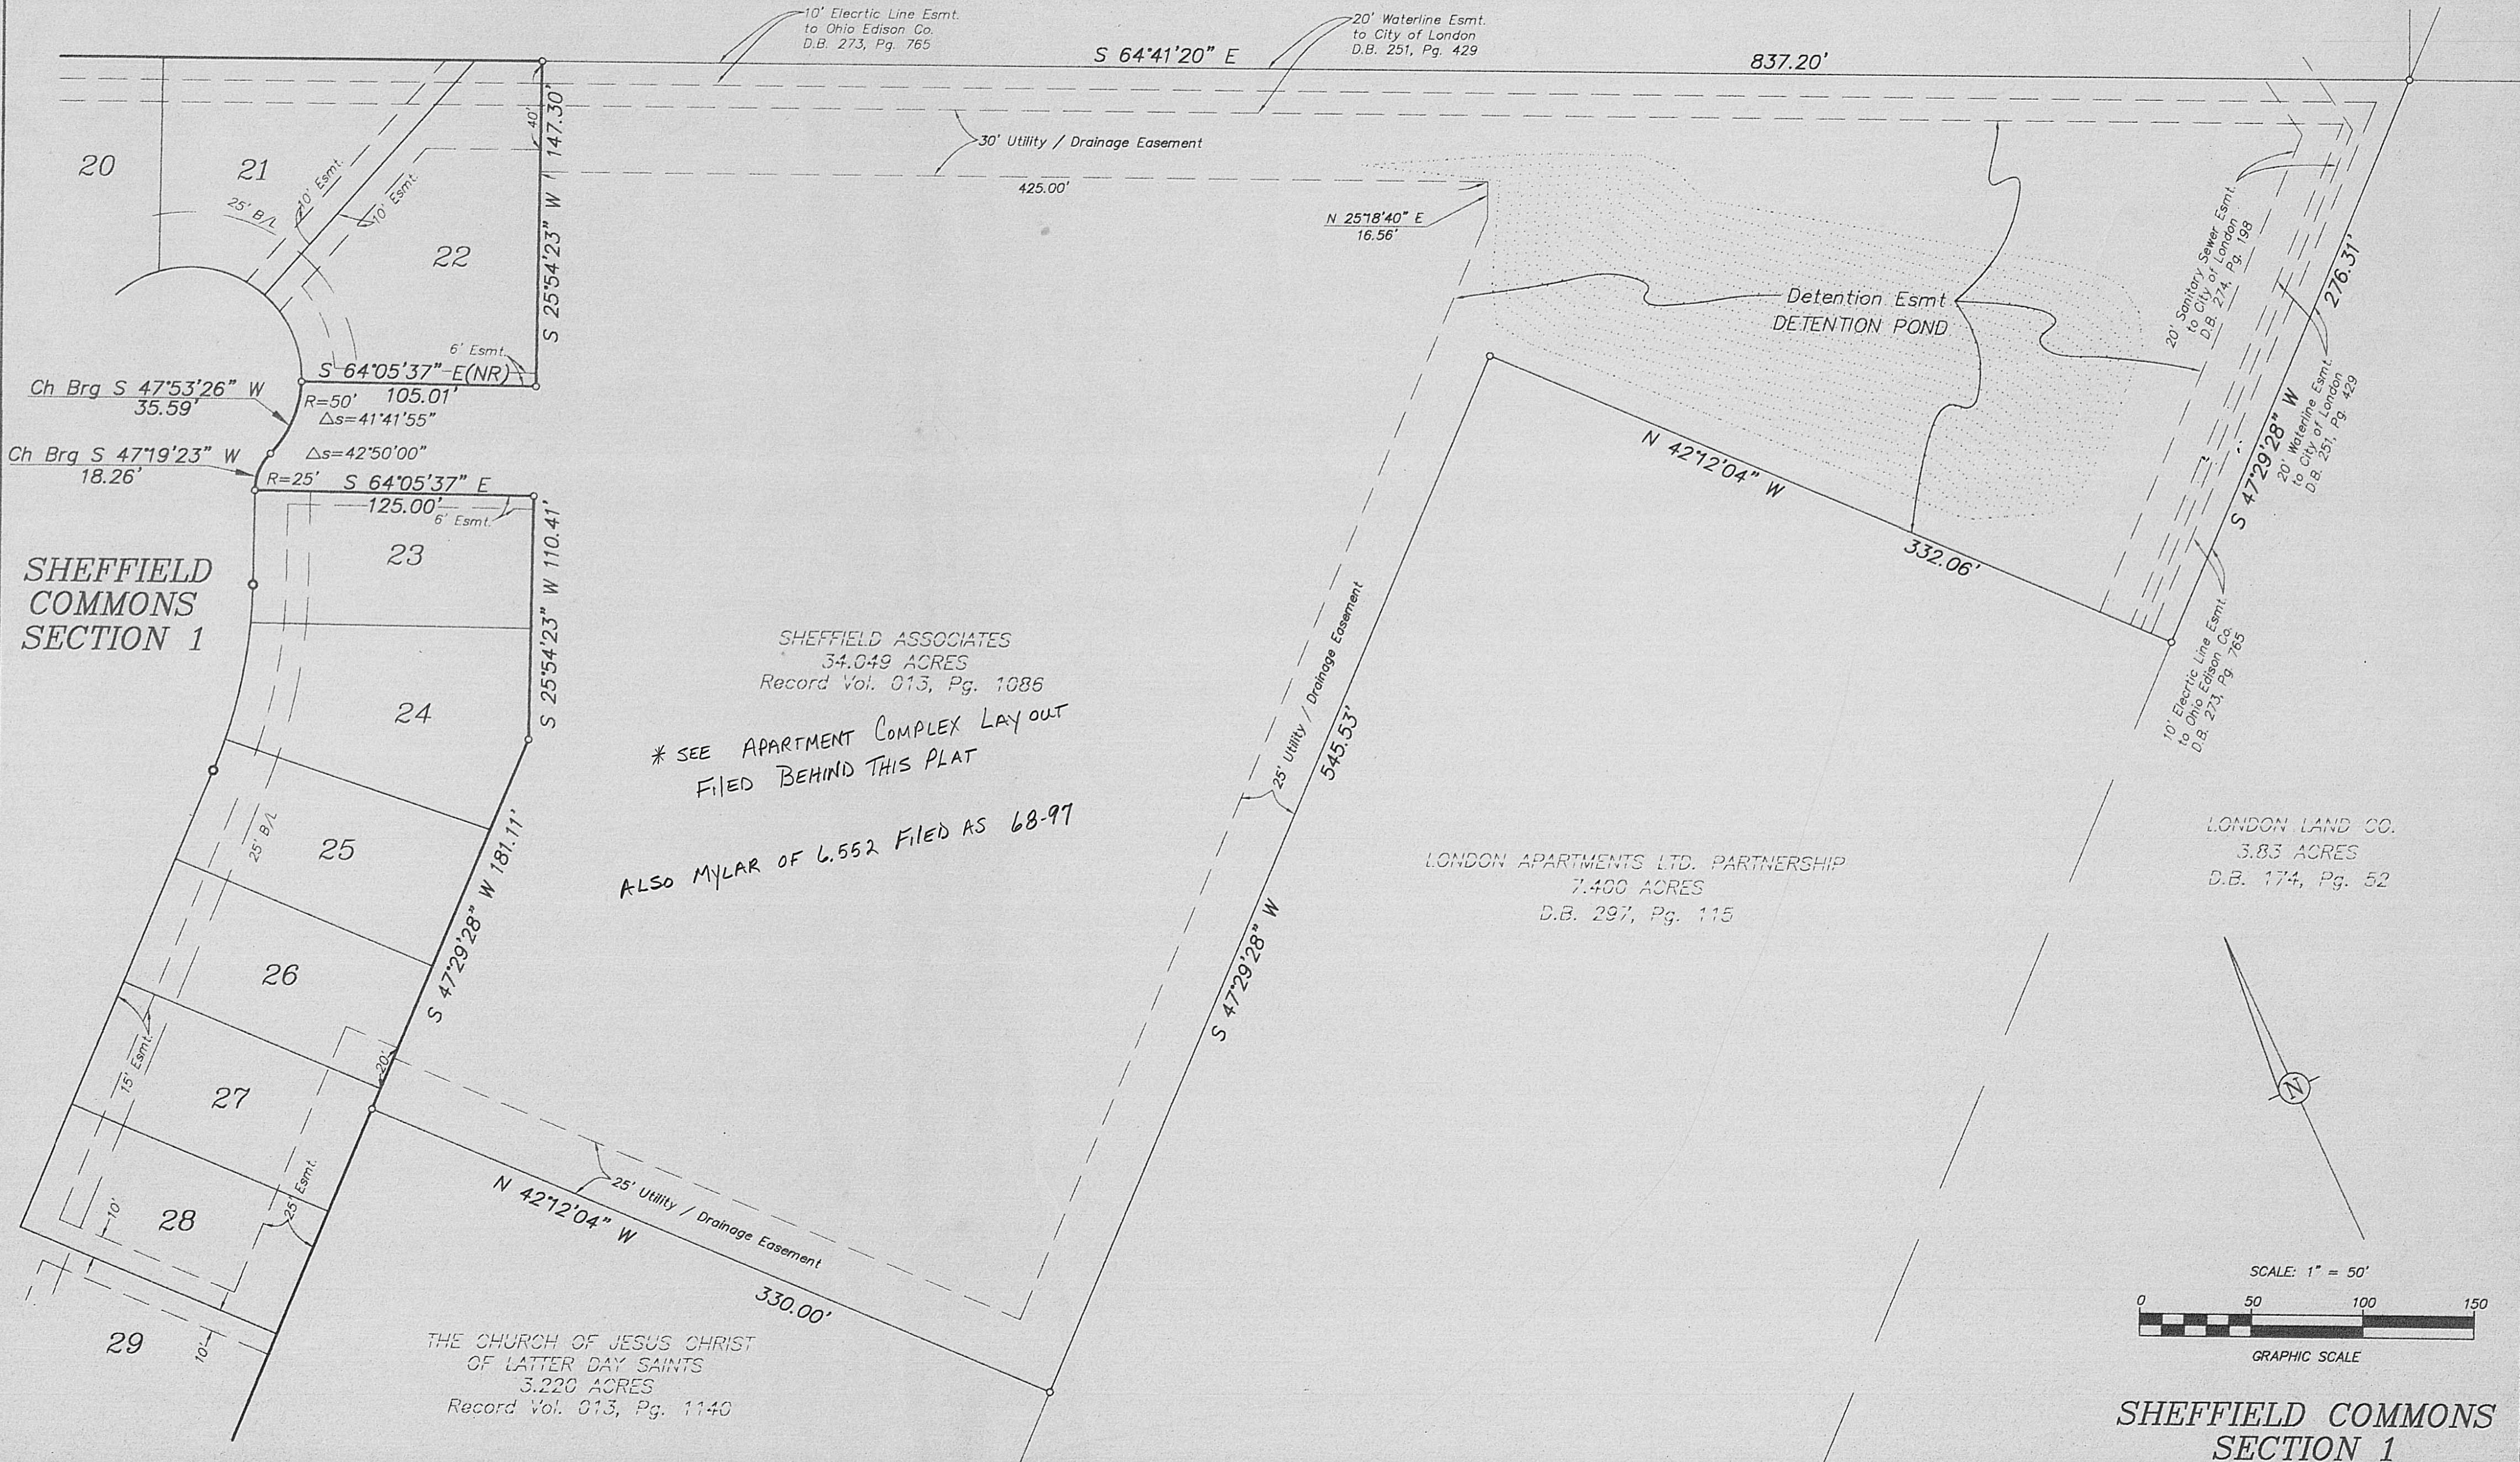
10' Elecrtic Line Esmt. to Ohio Edison Co. D.B. 273, Pg. 765

20' Waterline Esmt. to City of London D.B. 251, Pg. 429

S 64°41'20" E

837.20'

20

21

22

25' B/L

10' Esmt.

10' Esmt.

40'

147.30'

30' Utility / Drainage Easement

425.00'

N 25°18'40" E 16.56'

S 25°54'23" W

Detention Esmt

DETENTION POND

20' Sanitary Sewer Esmt. to City of London D.B. 274, Pg. 198

276.31'

6' Esmt.

S 64°05'37" E(NR)

105.01'

Ch Brg S 47°53'26" W 35.59'

R=50'

$\triangle$s=41°41'55"

Ch Brg S 47°19'23" W 18.26'

$\triangle$s=42°50'00"

R=25'

S 64°05'37" E

125.00'

6' Esmt.

S 25°54'23" W 110.41'

N 42°12'04" W

332.06'

S 47°29'28" W

20' Waterline Esmt. to City of London D.B. 251, Pg. 429

23

SHEFFIELD COMMONS SECTION 1

24

SHEFFIELD ASSOCIATES 34.049 ACRES Record Vol. 013, Pg. 1086

* SEE APARTMENT COMPLEX LAY OUT FILED BEHIND THIS PLAT

25' Utility / Drainage Easement

545.53'

10' Electric Line Esmt. to Ohio Edison Co. D.B. 273, Pg 765

25

25' B/L

S 47°29'28" W 181.11'

ALSO MYLAR OF 6.552 FILED AS 68-97

LONDON APARTMENTS LTD. PARTNERSHIP 7.400 ACRES D.B. 297, Pg. 115

LONDON LAND CO. 3.83 ACRES D.B. 174, Pg. 52

26

S 47°29'28" W

15' Esmt.

20'

27

N

28

10'

25' Esmt.

N 42°12'04" W

25' Utility / Drainage Easement

330.00'

SCALE: 1" = 50'

0 50 100 150

GRAPHIC SCALE

29

10'

THE CHURCH OF JESUS CHRIST OF LATTER DAY SAINTS 3.220 ACRES Record Vol. 013, Pg. 1140

SHEFFIELD COMMONS SECTION 1